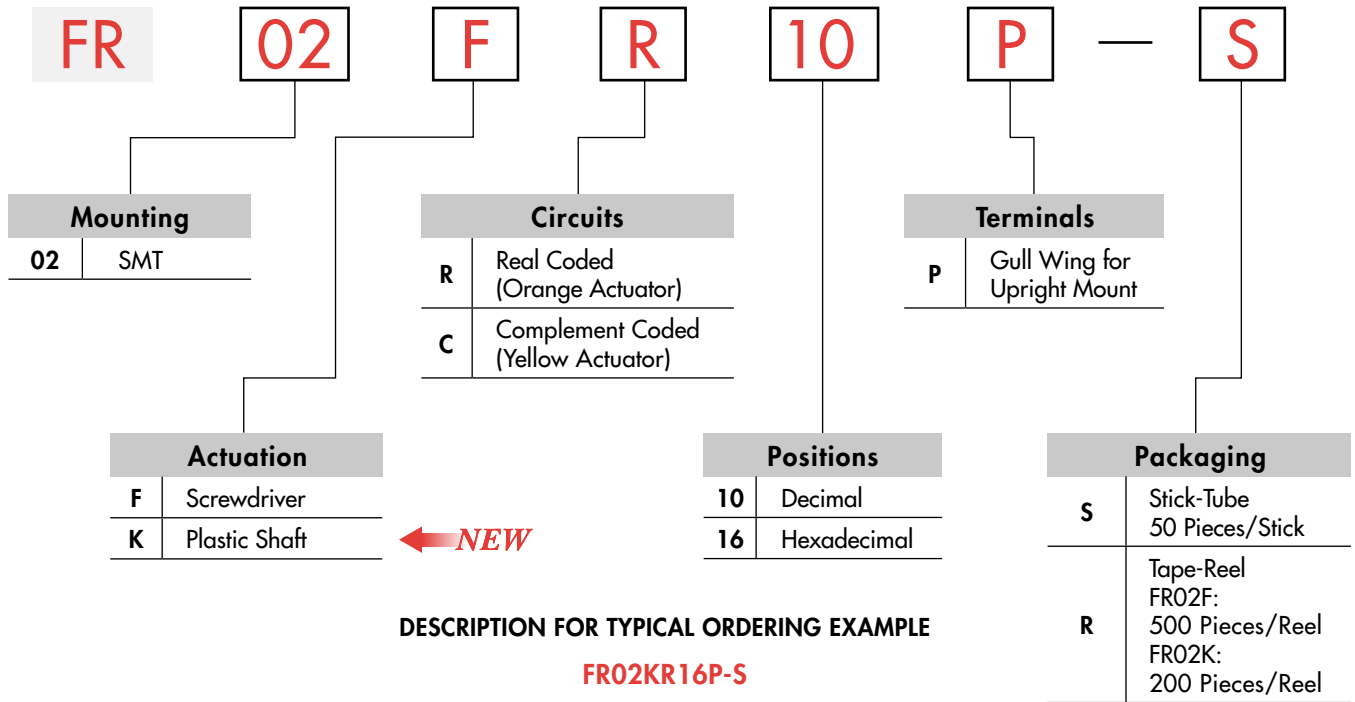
FR 02 F R 10 P — S

Mounting

| 02 | SMT |
|---|---|

Circuits

| R | Real Coded (Orange Actuator) |
|---|---|
| C | Complement Coded (Yellow Actuator) |

Terminals

| P | Gull Wing for Upright Mount |
|---|---|

Actuation

| F | Screwdriver |
|---|---|
| K | Plastic Shaft |

NEW

Positions

| 10 | Decimal |
|---|---|
| 16 | Hexadecimal |

Packaging

| S | Stick-Tube 50 Pieces/Stick |
|---|---|
| R | Tape-Reel FR02F: 500 Pieces/Reel FR02K: 200 Pieces/Reel |

DESCRIPTION FOR TYPICAL ORDERING EXAMPLE

FR02KR16P-S